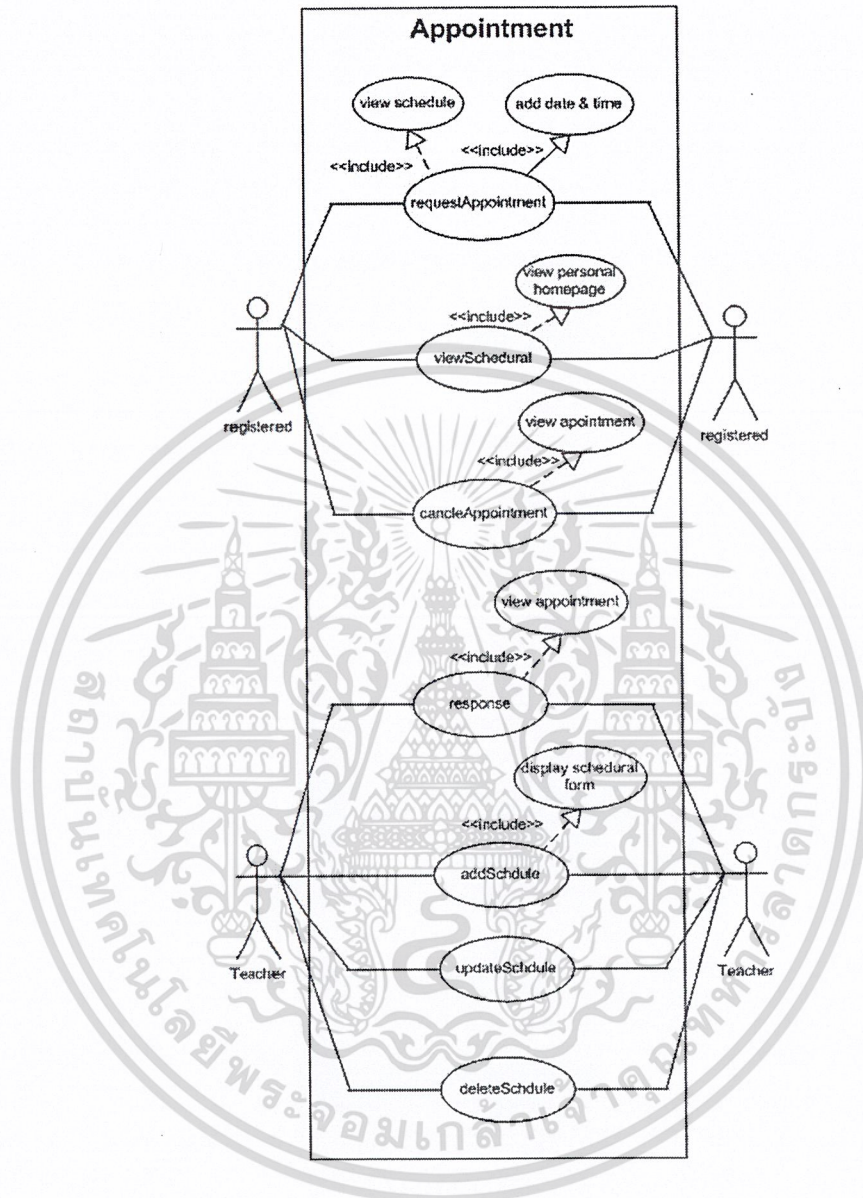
Appointment

view schedule

add date & time

<<include>>

<<include>>

requestAppointment

view personal homepage

<<include>>

viewSchedural

registered

registered

view apointment

<<include>>

cancleAppointment

view appointment

<<include>>

response

display schedural form

<<include>>

addSchdule

Teacher

Teacher

updateSchdule

deleteSchdule

สถาบันเทคโนโลยีพระจอมเกล้าเจ้าคุณทหารลาดกระบัง